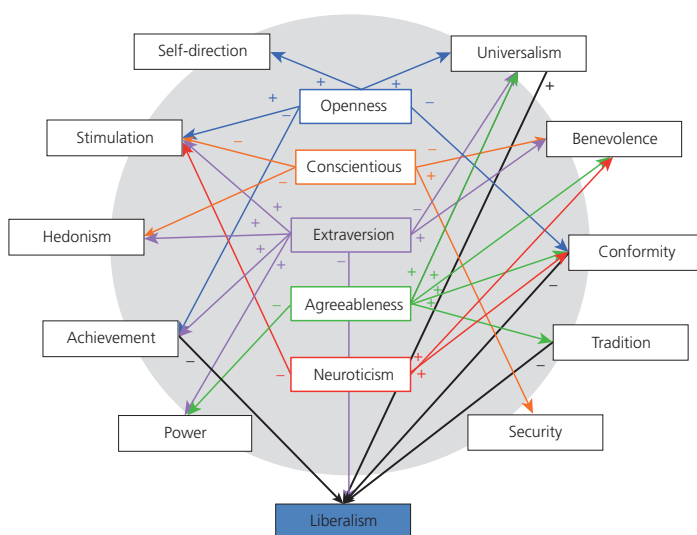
Self-direction

Universalism

Openness

Stimulation

Benevolence

Conscientious

Hedonism

Extraversion

Conformity

Agreeableness

Achievement

Tradition

Neuroticism

Power

Security

Liberalism

+ + + − + − − − + + + + + − + + + + + − + + − + − − − + −